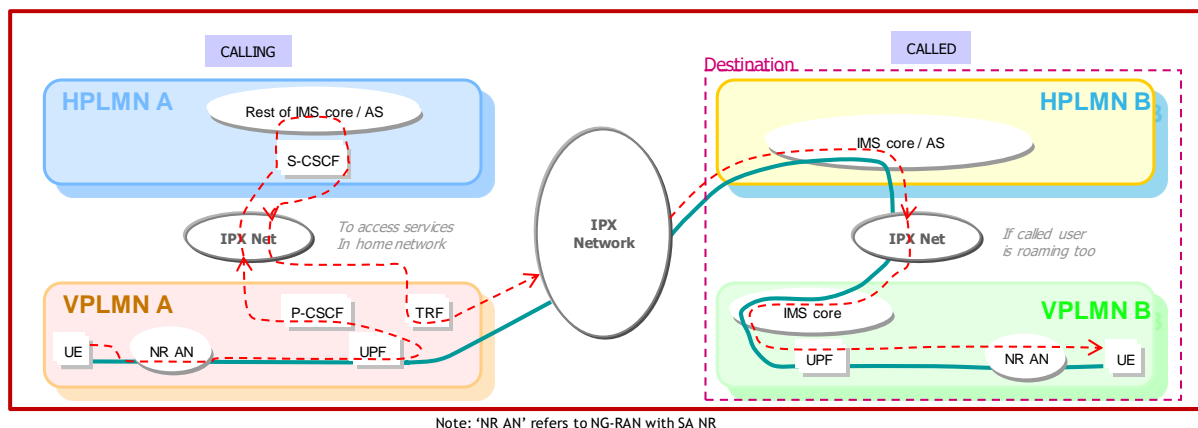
CALLING

CALLED

Destination

HPLMN A

Rest of IMS core / AS

S-CSCF

IPX Net

To access services
In home network

VPLMN A

P-CSCF

TRF

UE

NR AN

UPF

IPX
Network

HPLMN B

IMS core / AS

IPX Net

If called user
is roaming too

VPLMN B

IMS core

UPF

NR AN

UE

Note: 'NR AN' refers to NG-RAN with SA NR